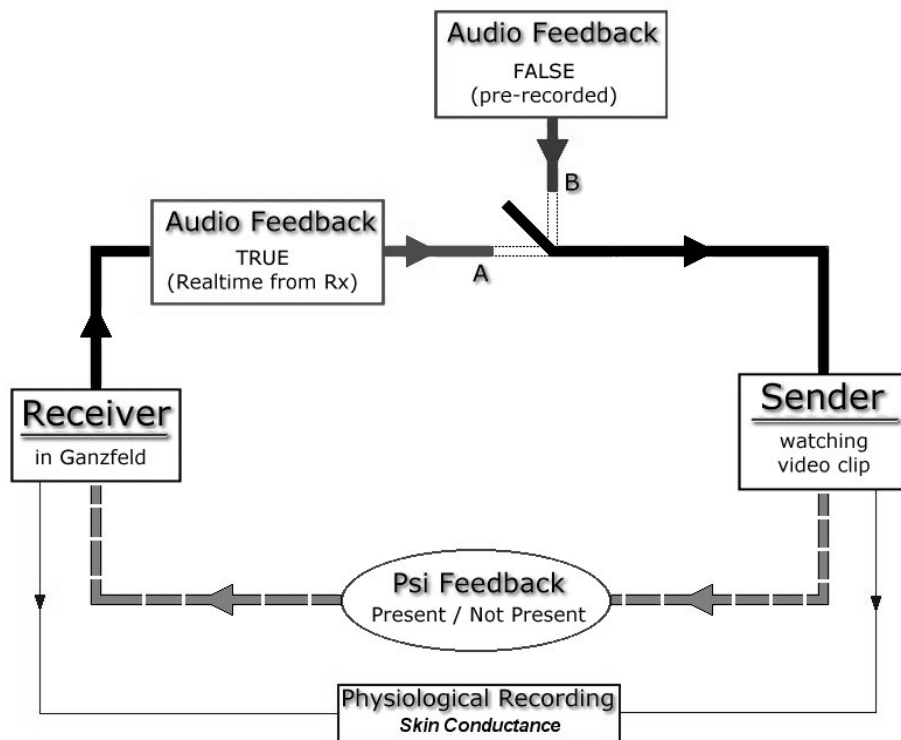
Audio Feedback
FALSE
(pre-recorded)

B

Audio Feedback
TRUE
(Realtime from Rx)

A

Receiver
in Ganzfeld

Sender
watching
video clip

Psi Feedback
Present / Not Present

Physiological Recording
Skin Conductance